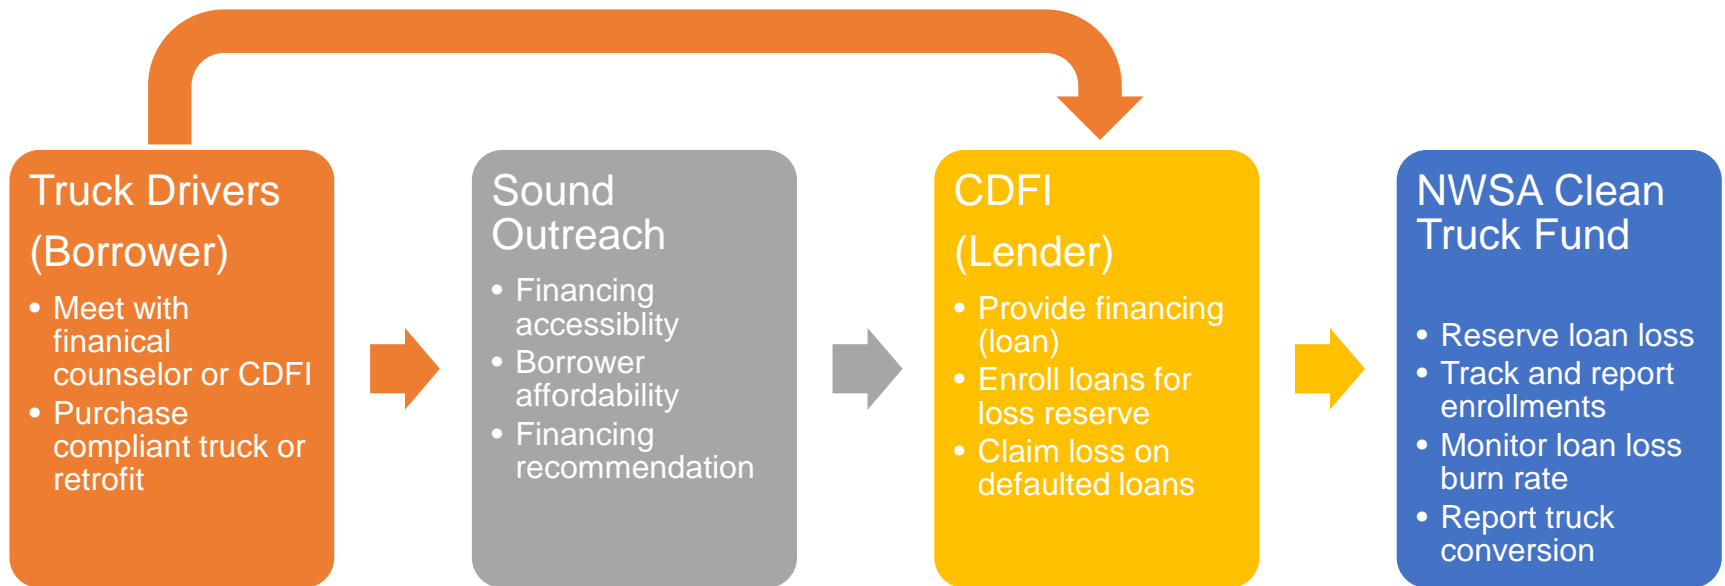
Truck Drivers (Borrower)

- Meet with finanical counselor or CDFI
- Purchase compliant truck or retrofit

Sound Outreach

- Financing accessiblity
- Borrower affordability
- Financing recommendation

CDFI (Lender)

- Provide financing (loan)
- Enroll loans for loss reserve
- Claim loss on defaulted loans

NWSA Clean Truck Fund

- Reserve loan loss
- Track and report enrollments
- Monitor loan loss burn rate
- Report truck conversion